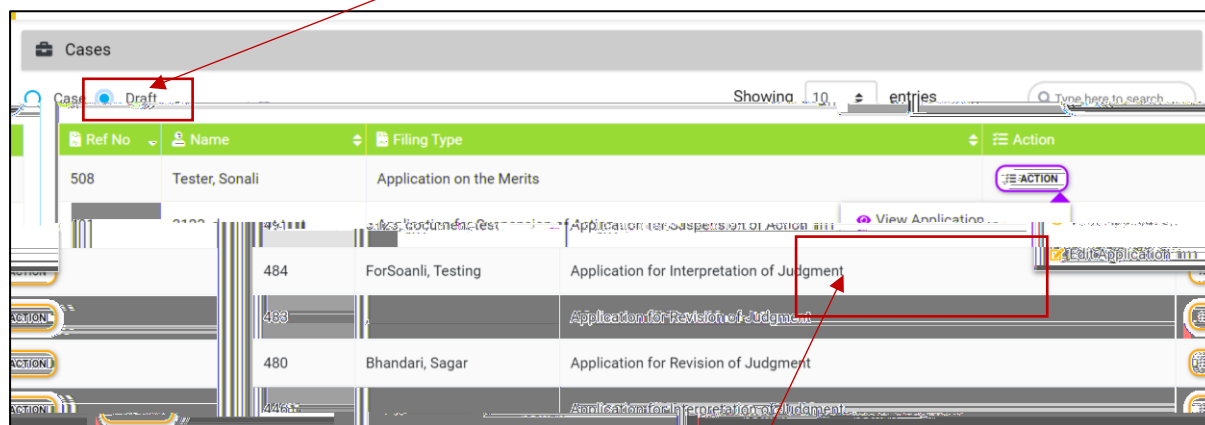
Cases

Case Draft

Showing 10 entries

Type here to search...

| Ref No | Name | Filing Type | Action |
|---|---|---|---|
| 508 | Tester, Sonali | Application on the Merits | ACTION |
| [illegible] | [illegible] | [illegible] | View Application |
| 484 | ForSoanli, Testing | Application for Interpretation of Judgment | Edit Application |
| 483 | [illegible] | Application for Revision of Judgment | |
| 480 | Bhandari, Sagar | Application for Revision of Judgment | |
| 446 | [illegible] | Application for Interpretation of Judgment | |

ACTION
ACTION
ACTION
ACTION